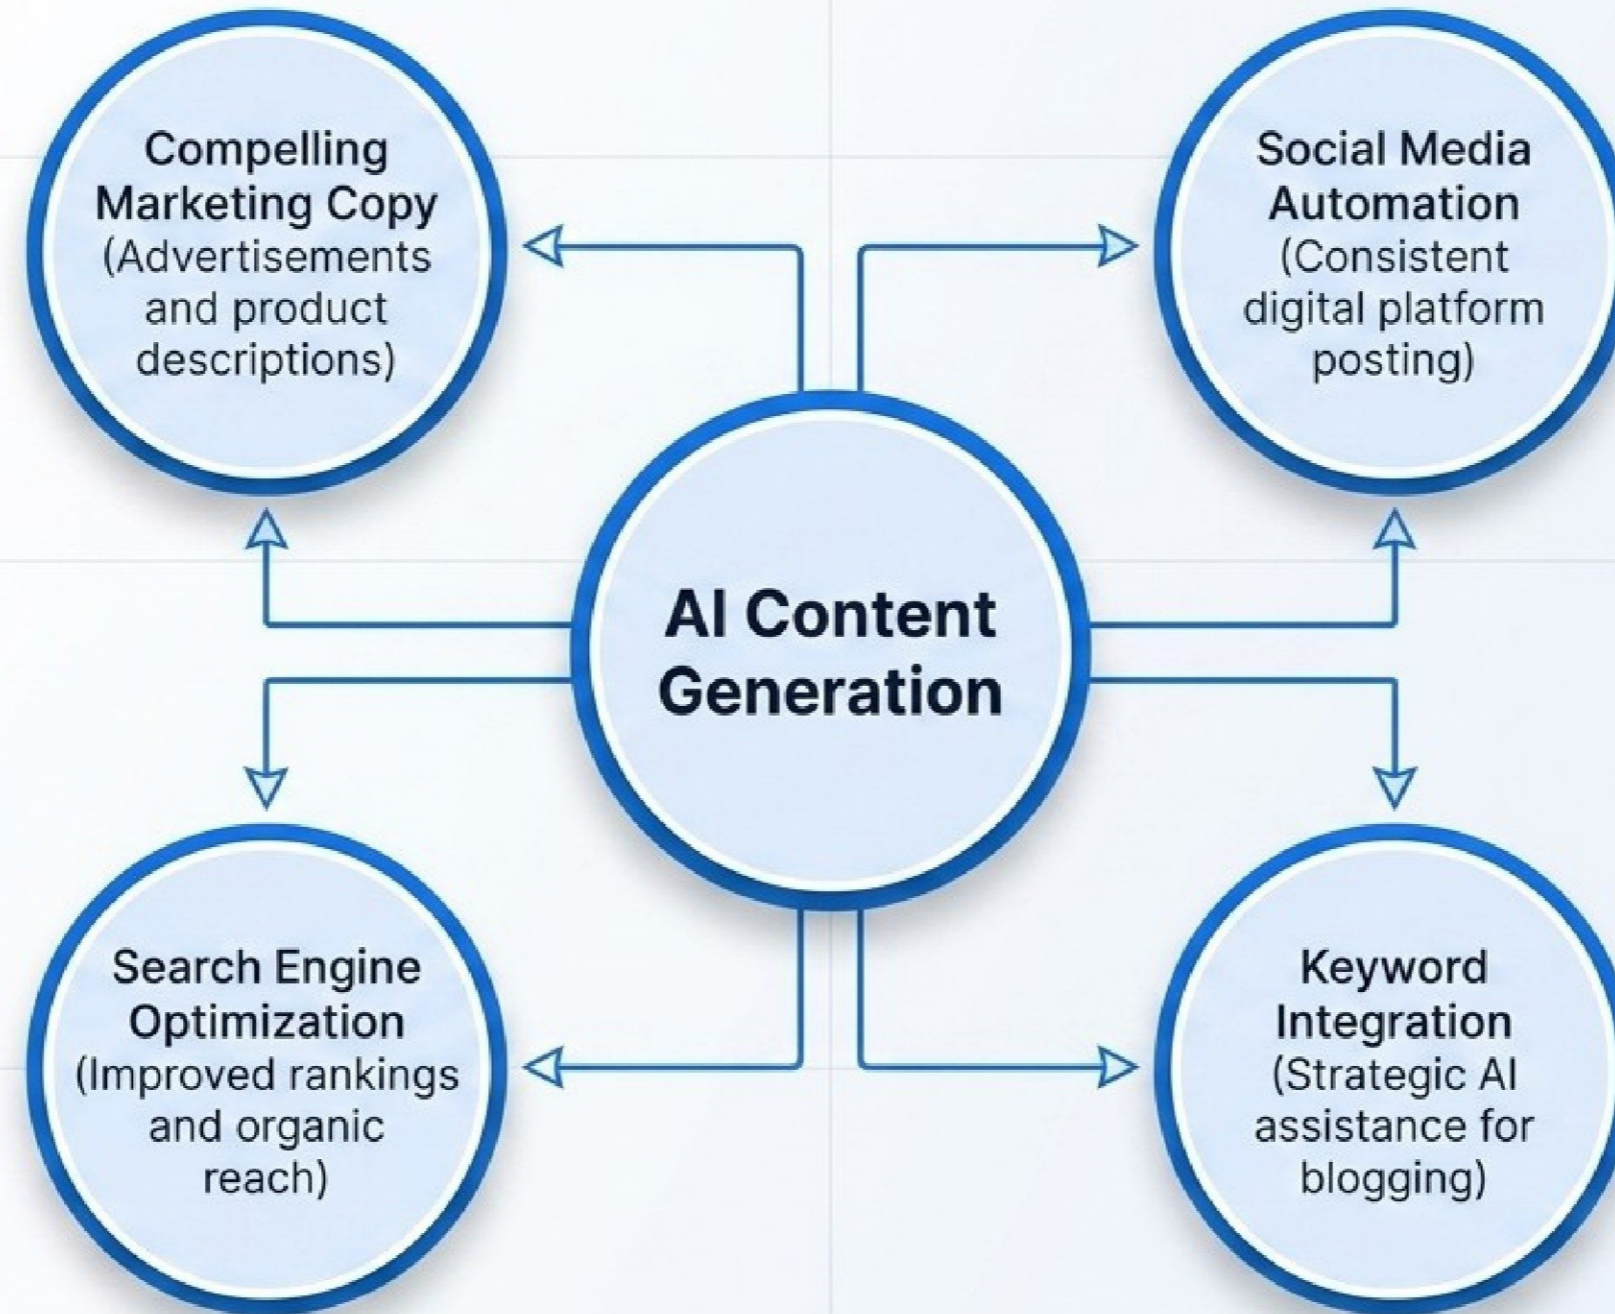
Compelling Marketing Copy (Advertisements and product descriptions)

Social Media Automation (Consistent digital platform posting)

AI Content Generation

Search Engine Optimization (Improved rankings and organic reach)

Keyword Integration (Strategic AI assistance for blogging)